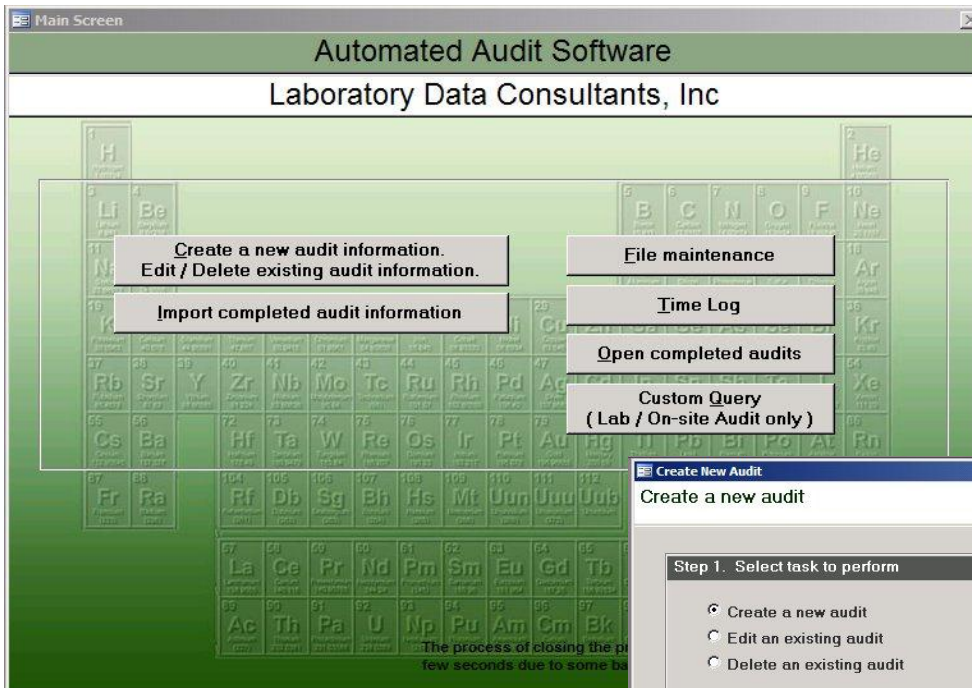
Main Screen

Automated Audit Software

Laboratory Data Consultants, Inc

Create a new audit information.
Edit / Delete existing audit information.

Import completed audit information

File maintenance

Time Log

Open completed audits

Custom Query
( Lab / On-site Audit only )

H He Li Be B C N O F Ne Na Ar K Kr Rb Sr Y Zr Nb Mo Tc Ru Rh Pd Ag Xe Cs Ba Hf Ta W Re Os Ir Pt Au Hg Rn Fr Ra Rf Db Sg Bh Hs Mt Uun Uuu Uub La Ce Pr Nd Pm Sm Eu Gd Tb Ac Th Pa U Np Pu Am Cm Bk

The process of closing the pr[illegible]
few seconds due to some ba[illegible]

Create New Audit

Create a new audit

Step 1. Select task to perform

Create a new audit
Edit an existing audit
Delete an existing audit